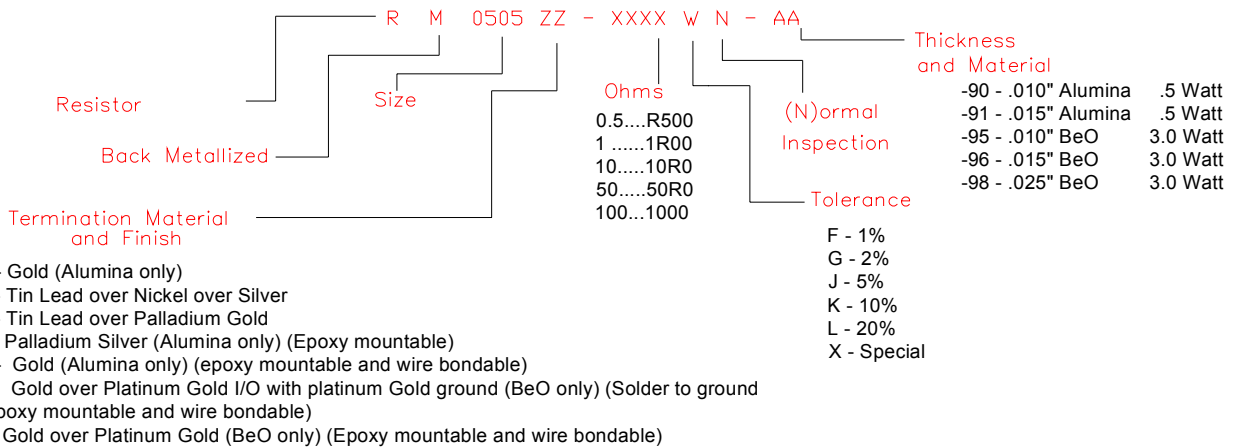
R M 0505 ZZ - XXXX W N - AA

Resistor

Size

Back Metallized

Termination Material and Finish

Ohms
0.5....R500
1 ......1R00
10.....10R0
50.....50R0
100...1000

(N)ormal Inspection

Tolerance
F - 1%
G - 2%
J - 5%
K - 10%
L - 20%
X - Special

Thickness and Material
-90 - .010" Alumina .5 Watt
-91 - .015" Alumina .5 Watt
-95 - .010" BeO 3.0 Watt
-96 - .015" BeO 3.0 Watt
-98 - .025" BeO 3.0 Watt

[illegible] Gold (Alumina only)
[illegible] Tin Lead over Nickel over Silver
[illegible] Tin Lead over Palladium Gold
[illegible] Palladium Silver (Alumina only) (Epoxy mountable)
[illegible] Gold (Alumina only) (epoxy mountable and wire bondable)
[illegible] Gold over Platinum Gold I/O with platinum Gold ground (BeO only) (Solder to ground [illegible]oxy mountable and wire bondable)
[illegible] Gold over Platinum Gold (BeO only) (Epoxy mountable and wire bondable)